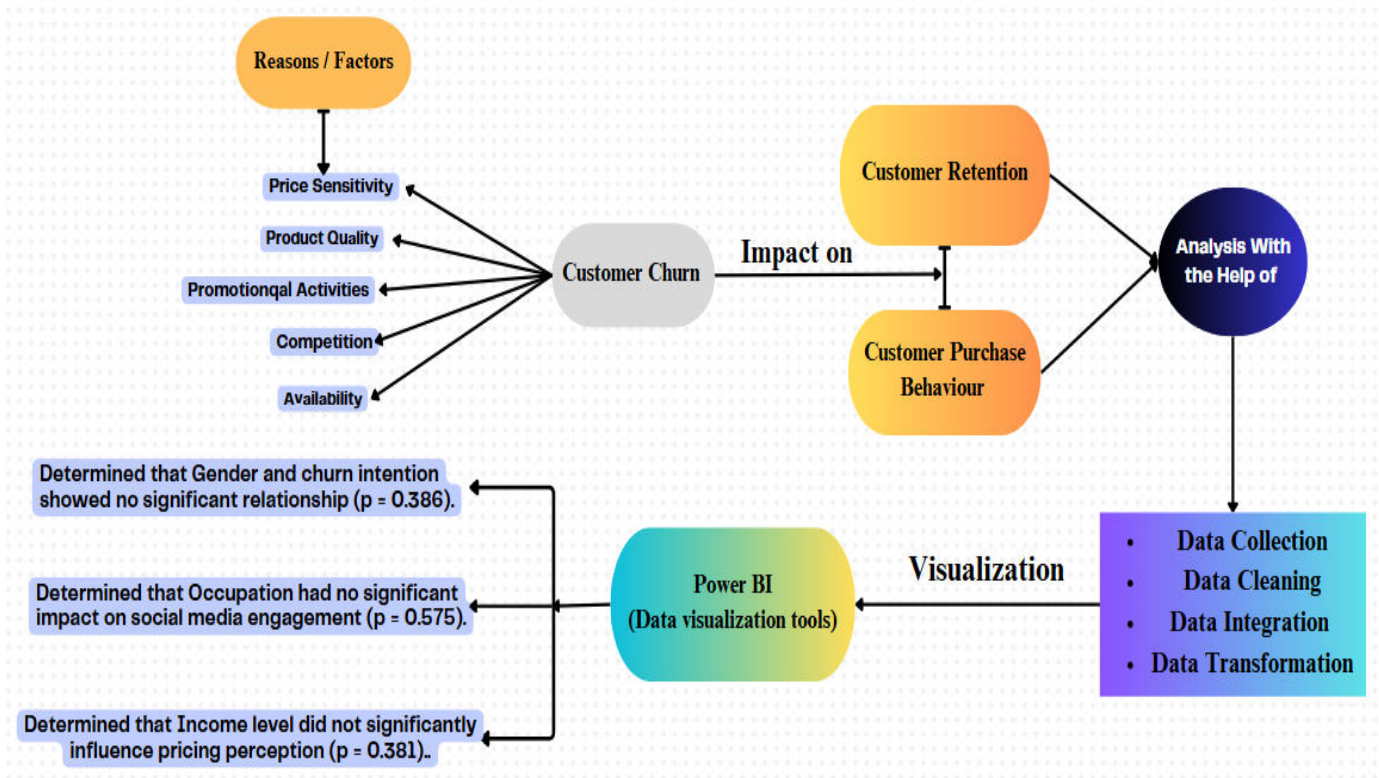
Reasons / Factors

Price Sensitivity

Product Quality

Promotionqal Activities

Competition

Availability

Customer Churn

Impact on

Customer Retention

Customer Purchase Behaviour

Analysis With the Help of

Determined that Gender and churn intention showed no significant relationship (p = 0.386).

Determined that Occupation had no significant impact on social media engagement (p = 0.575).

Determined that Income level did not significantly influence pricing perception (p = 0.381)..

Power BI (Data visualization tools)

Visualization

- Data Collection
- Data Cleaning
- Data Integration
- Data Transformation